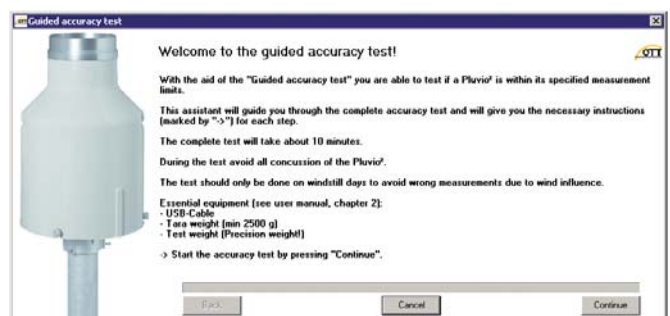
Guided accuracy test

Welcome to the guided accuracy test!

OTT

With the aid of the "Guided accuracy test" you are able to test if a Pluvio² is within its specified measurement limits.

This assistant will guide you through the complete accuracy test and will give you the necessary instructions (marked by "->") for each step.

The complete test will take about 10 minutes.

During the test avoid all concussion of the Pluvio².

The test should only be done on windstill days to avoid wrong measurements due to wind influence.

Essential equipment (see user manual, chapter 2):
- USB-Cable
- Tara weight (min 2500 g)
- Test weight (Precision weight!)

-> Start the accuracy test by pressing "Continue".

Back

Cancel

Continue